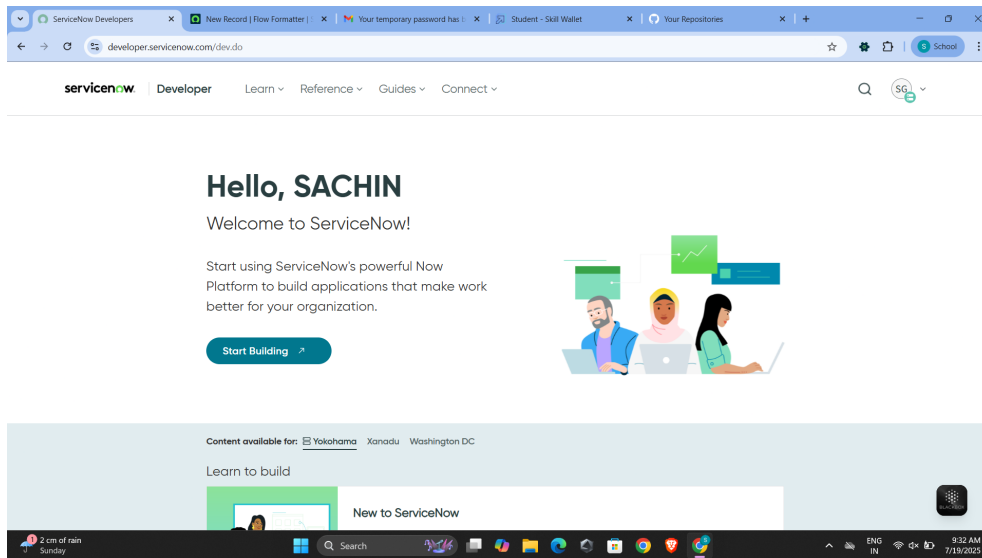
ServiceNow Developers ×
New Record | Flow Formatter | ×
Your temporary password has ×
Student - Skill Wallet ×
Your Repositories ×
+

developer.servicenow.com/dev.do

S School

servicenow. Developer Learn Reference Guides Connect

SG

Hello, SACHIN

Welcome to ServiceNow!

Start using ServiceNow's powerful Now Platform to build applications that make work better for your organization.

Start Building ↗

Content available for: Yokohama Xanadu Washington DC

Learn to build

New to ServiceNow

2 cm of rain
Sunday

Search

ENG
IN

9:32 AM
7/19/2025